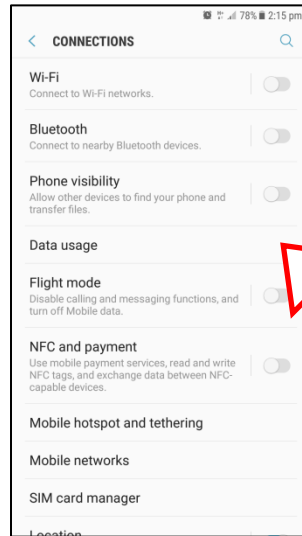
78% 2:15 pm

CONNECTIONS

Wi-Fi
Connect to Wi-Fi networks.

Bluetooth
Connect to nearby Bluetooth devices.

Phone visibility
Allow other devices to find your phone and transfer files.

Data usage

Flight mode
Disable calling and messaging functions, and turn off Mobile data.

NFC and payment
Use mobile payment services, read and write NFC tags, and exchange data between NFC-capable devices.

Mobile hotspot and tethering

Mobile networks

SIM card manager

Location